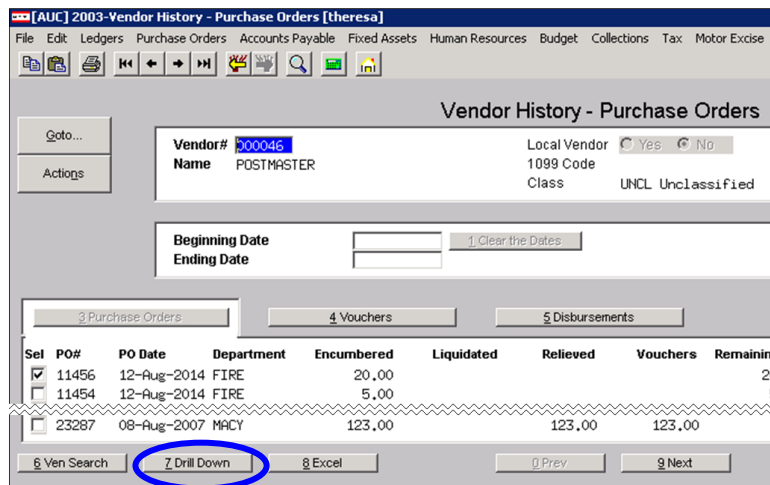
[AUC] 2003-Vendor History - Purchase Orders [theresa]

File Edit Ledgers Purchase Orders Accounts Payable Fixed Assets Human Resources Budget Collections Tax Motor Excise

Vendor History - Purchase Orders

Goto...

Actions

Vendor# 000046
Name POSTMASTER

Local Vendor Yes No
1099 Code
Class UNCL Unclassified

Beginning Date
Ending Date

1 Clear the Dates

3 Purchase Orders

4 Vouchers

5 Disbursements

| Sel | PO# | PO Date | Department | Encumbered | Liquidated | Relieved | Vouchers | Remainin |
|---|---|---|---|---|---|---|---|---|
| ☑ | 11456 | 12-Aug-2014 | FIRE | 20.00 | | | | 2 |
| ☐ | 11454 | 12-Aug-2014 | FIRE | 5.00 | | | | |
| ☐ | 23287 | 08-Aug-2007 | MACY | 123.00 | | 123.00 | 123.00 | |

6 Ven Search

7 Drill Down

8 Excel

0 Prev

9 Next